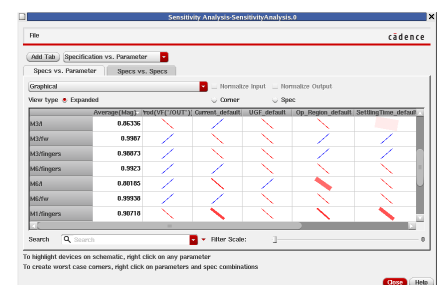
Sensitivity Analysis-SensitivityAnalysis.0

File

cādence

Add Tab

Specification vs. Parameter

Specs vs. Parameter

Specs vs. Specs

Graphical

Normalize Input

Normalize Output

View type

Expanded

Corner

Spec

| | Average(Mag) | 'mod(VF("/OUT")' | Current_default | UGF_default | Op_Region_default | SettlingTime_default |
|---|---|---|---|---|---|---|
| M3/l | 0.86336 | | | | | |
| M3/fw | 0.9987 | | | | | |
| M3/fingers | 0.98873 | | | | | |
| M6/fingers | 0.9923 | | | | | |
| M6/l | 0.80185 | | | | | |
| M6/fw | 0.99938 | | | | | |
| M1/fingers | 0.98718 | | | | | |

Search

Search

Filter Scale:

0

To highlight devices on schematic, right click on any parameter

To create worst case corners, right click on parameters and spec combinations

Close

Help